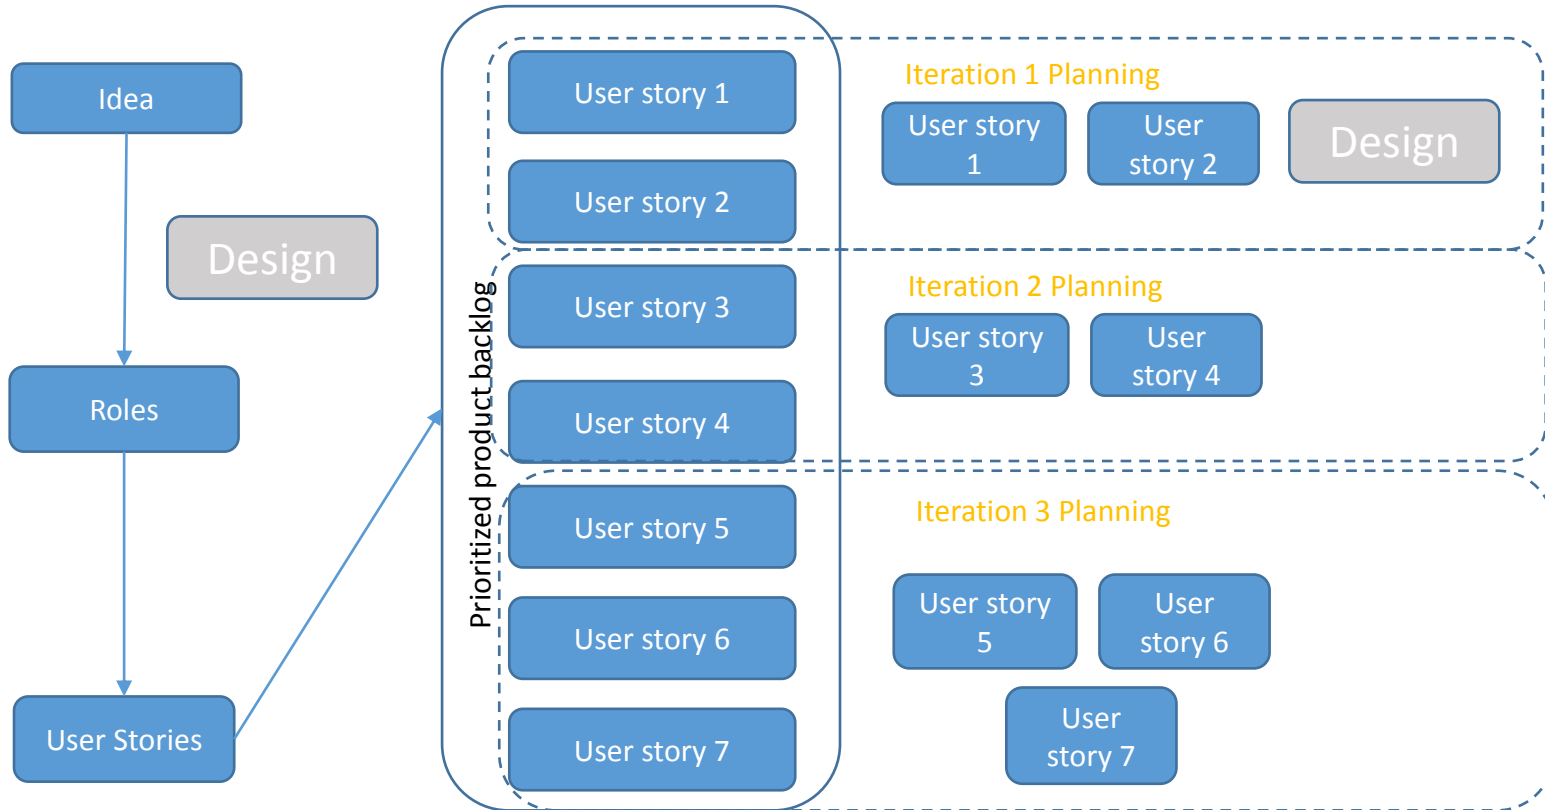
Idea

Design

Roles

User Stories

Prioritized product backlog

User story 1

User story 2

User story 3

User story 4

User story 5

User story 6

User story 7

Iteration 1 Planning

User story 1

User story 2

Design

Iteration 2 Planning

User story 3

User story 4

Iteration 3 Planning

User story 5

User story 6

User story 7